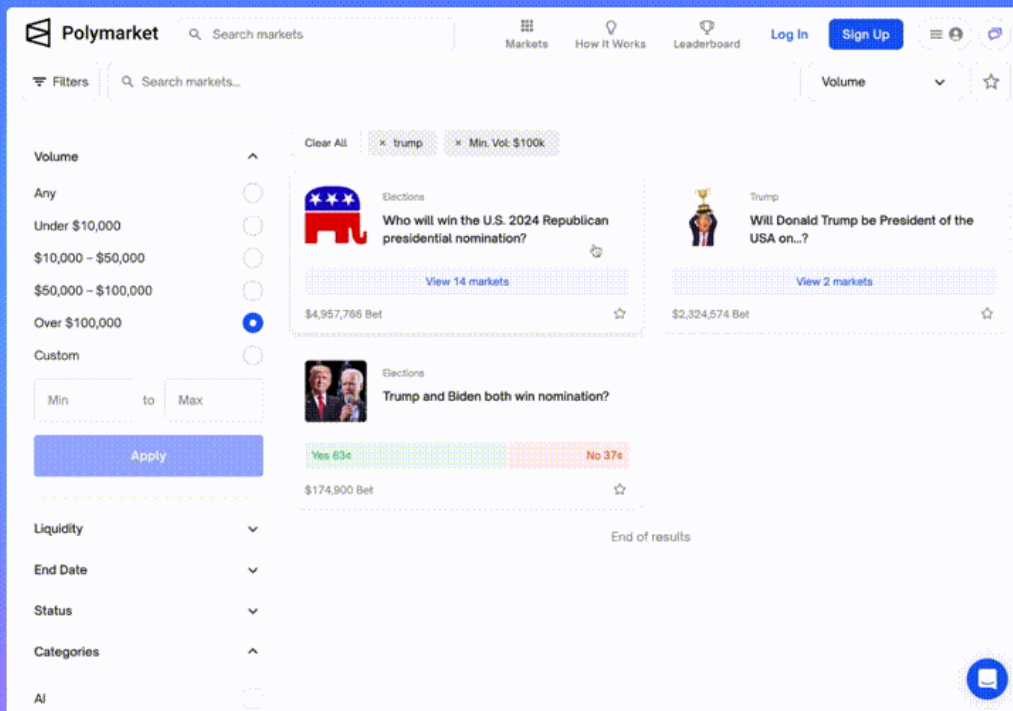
Polymarket

Search markets

Markets How It Works Leaderboard Log In Sign Up

Filters

Search markets...

Volume

Volume

Any

Under $10,000

$10,000 - $50,000

$50,000 - $100,000

Over $100,000

Custom

Min to Max

Apply

Liquidity

End Date

Status

Categories

AI

Clear All × trump × Min. Vol: $100k

Elections

Who will win the U.S. 2024 Republican presidential nomination?

View 14 markets

$4,957,766 Bet

Trump

Will Donald Trump be President of the USA on...?

View 2 markets

$2,324,574 Bet

Elections

Trump and Biden both win nomination?

Yes 63¢

No 37¢

$174,900 Bet

End of results